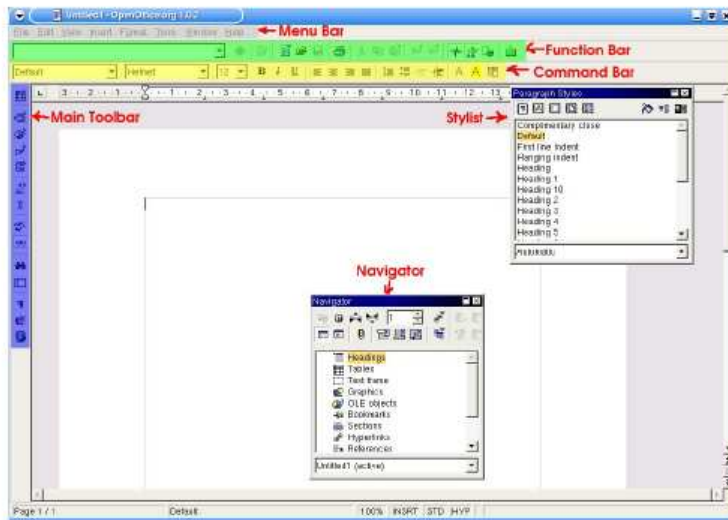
Untitled1 - OpenOffice.org 1.0.2

File Edit View Insert Format Tools Window Help

Menu Bar

Function Bar

Default Helvet 12

Command Bar

Main Toolbar

Stylist

Paragraph Styles

Complimentary close
Default
First line indent
Hanging indent
Heading
Heading 1
Heading 10
Heading 2
Heading 3
Heading 4
Heading 5

Automatic

Navigator

Navigator

1

Headings
Tables
Text frame
Graphics
OLE objects
Bookmarks
Sections
Hyperlinks
References

Untitled1 (active)

Page 1 / 1 Default 100% INSRT STD HYP